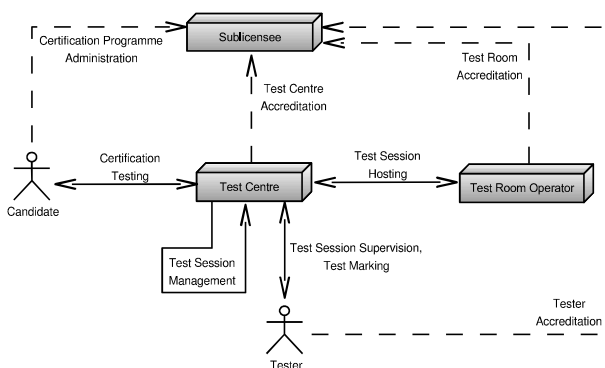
Sublicensee

Certification Programme Administration

Test Room Accreditation

Test Centre Accreditation

Certification Testing

Test Session Hosting

Candidate

Test Centre

Test Room Operator

Test Session Management

Test Session Supervision, Test Marking

Tester Accreditation

Tester